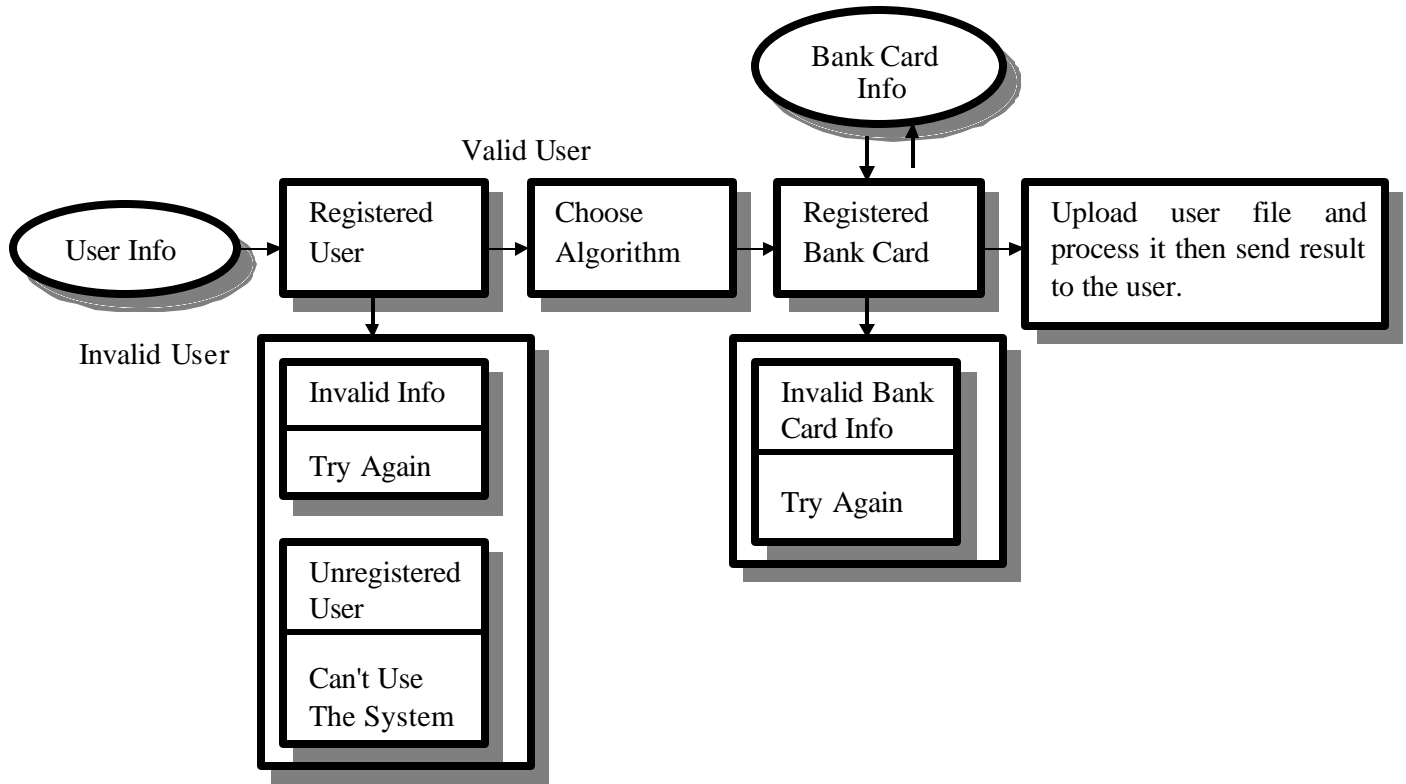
Bank Card Info

Valid User

User Info

Registered User

Choose Algorithm

Registered Bank Card

Upload user file and process it then send result to the user.

Invalid User

Invalid Info

Try Again

Unregistered User

Can't Use The System

Invalid Bank Card Info

Try Again